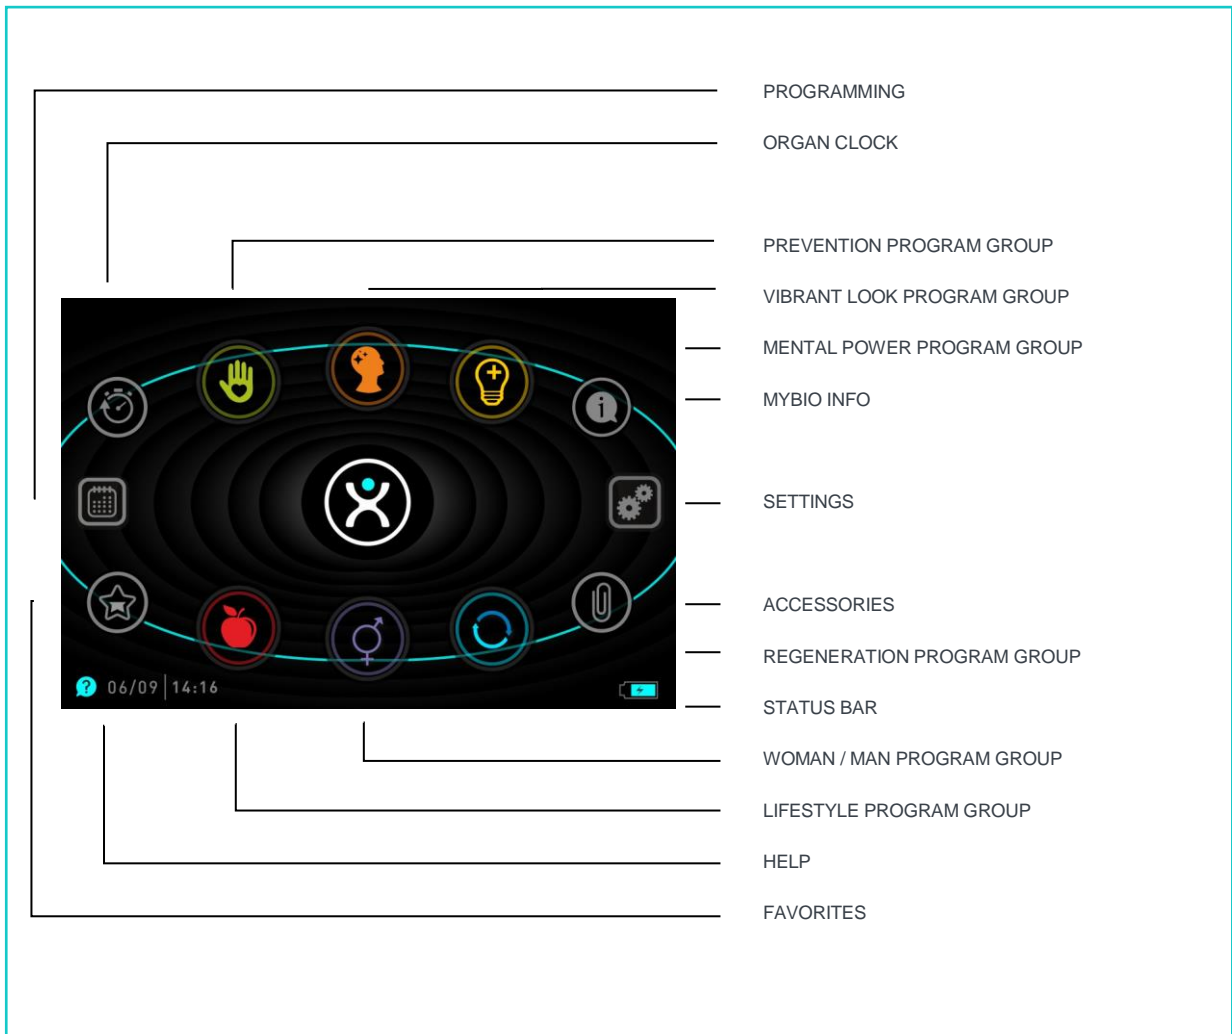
PROGRAMMING

ORGAN CLOCK

PREVENTION PROGRAM GROUP

VIBRANT LOOK PROGRAM GROUP

MENTAL POWER PROGRAM GROUP

MYBIO INFO

SETTINGS

ACCESSORIES

REGENERATION PROGRAM GROUP

STATUS BAR

WOMAN / MAN PROGRAM GROUP

LIFESTYLE PROGRAM GROUP

HELP

FAVORITES

06/09 | 14:16